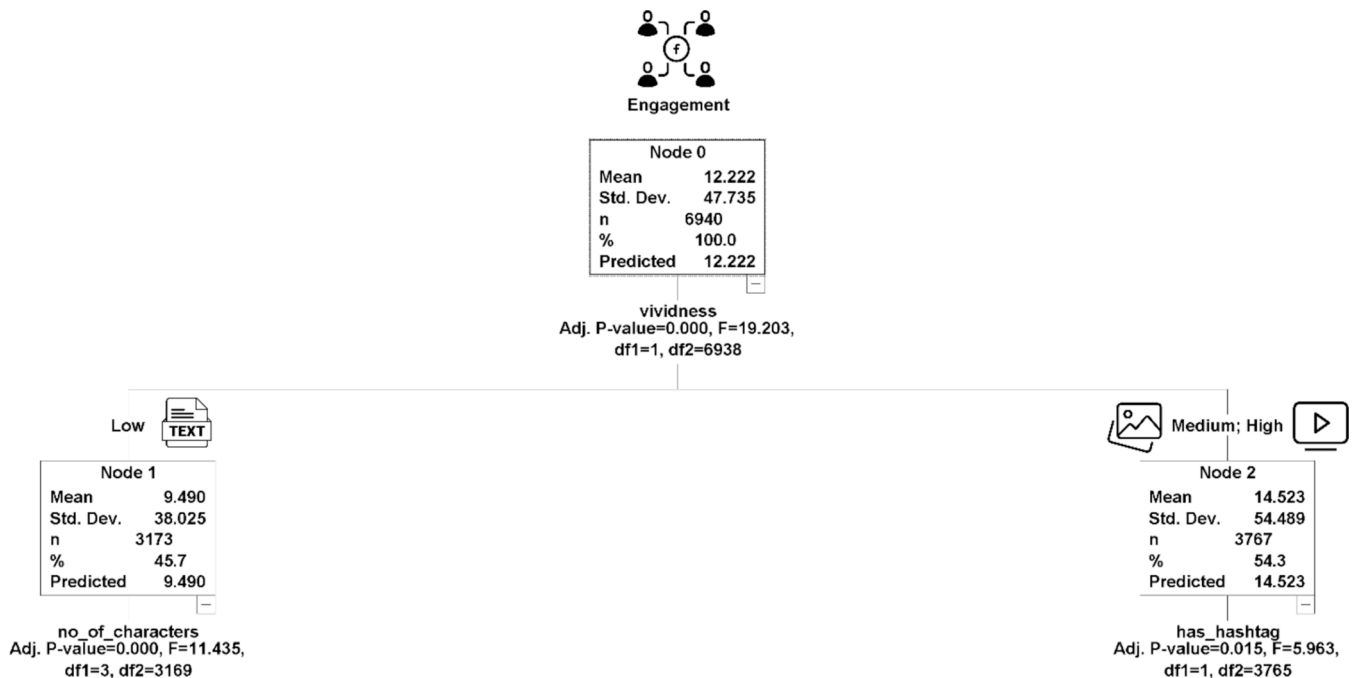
f

Engagement

| Node 0 | |
|---|---|
| Mean | 12.222 |
| Std. Dev. | 47.735 |
| n | 6940 |
| % | 100.0 |
| Predicted | 12.222 |

vividness
Adj. P-value=0.000, F=19.203, df1=1, df2=6938

Low TEXT

| Node 1 | |
|---|---|
| Mean | 9.490 |
| Std. Dev. | 38.025 |
| n | 3173 |
| % | 45.7 |
| Predicted | 9.490 |

no_of_characters
Adj. P-value=0.000, F=11.435, df1=3, df2=3169

Medium; High

| Node 2 | |
|---|---|
| Mean | 14.523 |
| Std. Dev. | 54.489 |
| n | 3767 |
| % | 54.3 |
| Predicted | 14.523 |

has_hashtag
Adj. P-value=0.015, F=5.963, df1=1, df2=3765